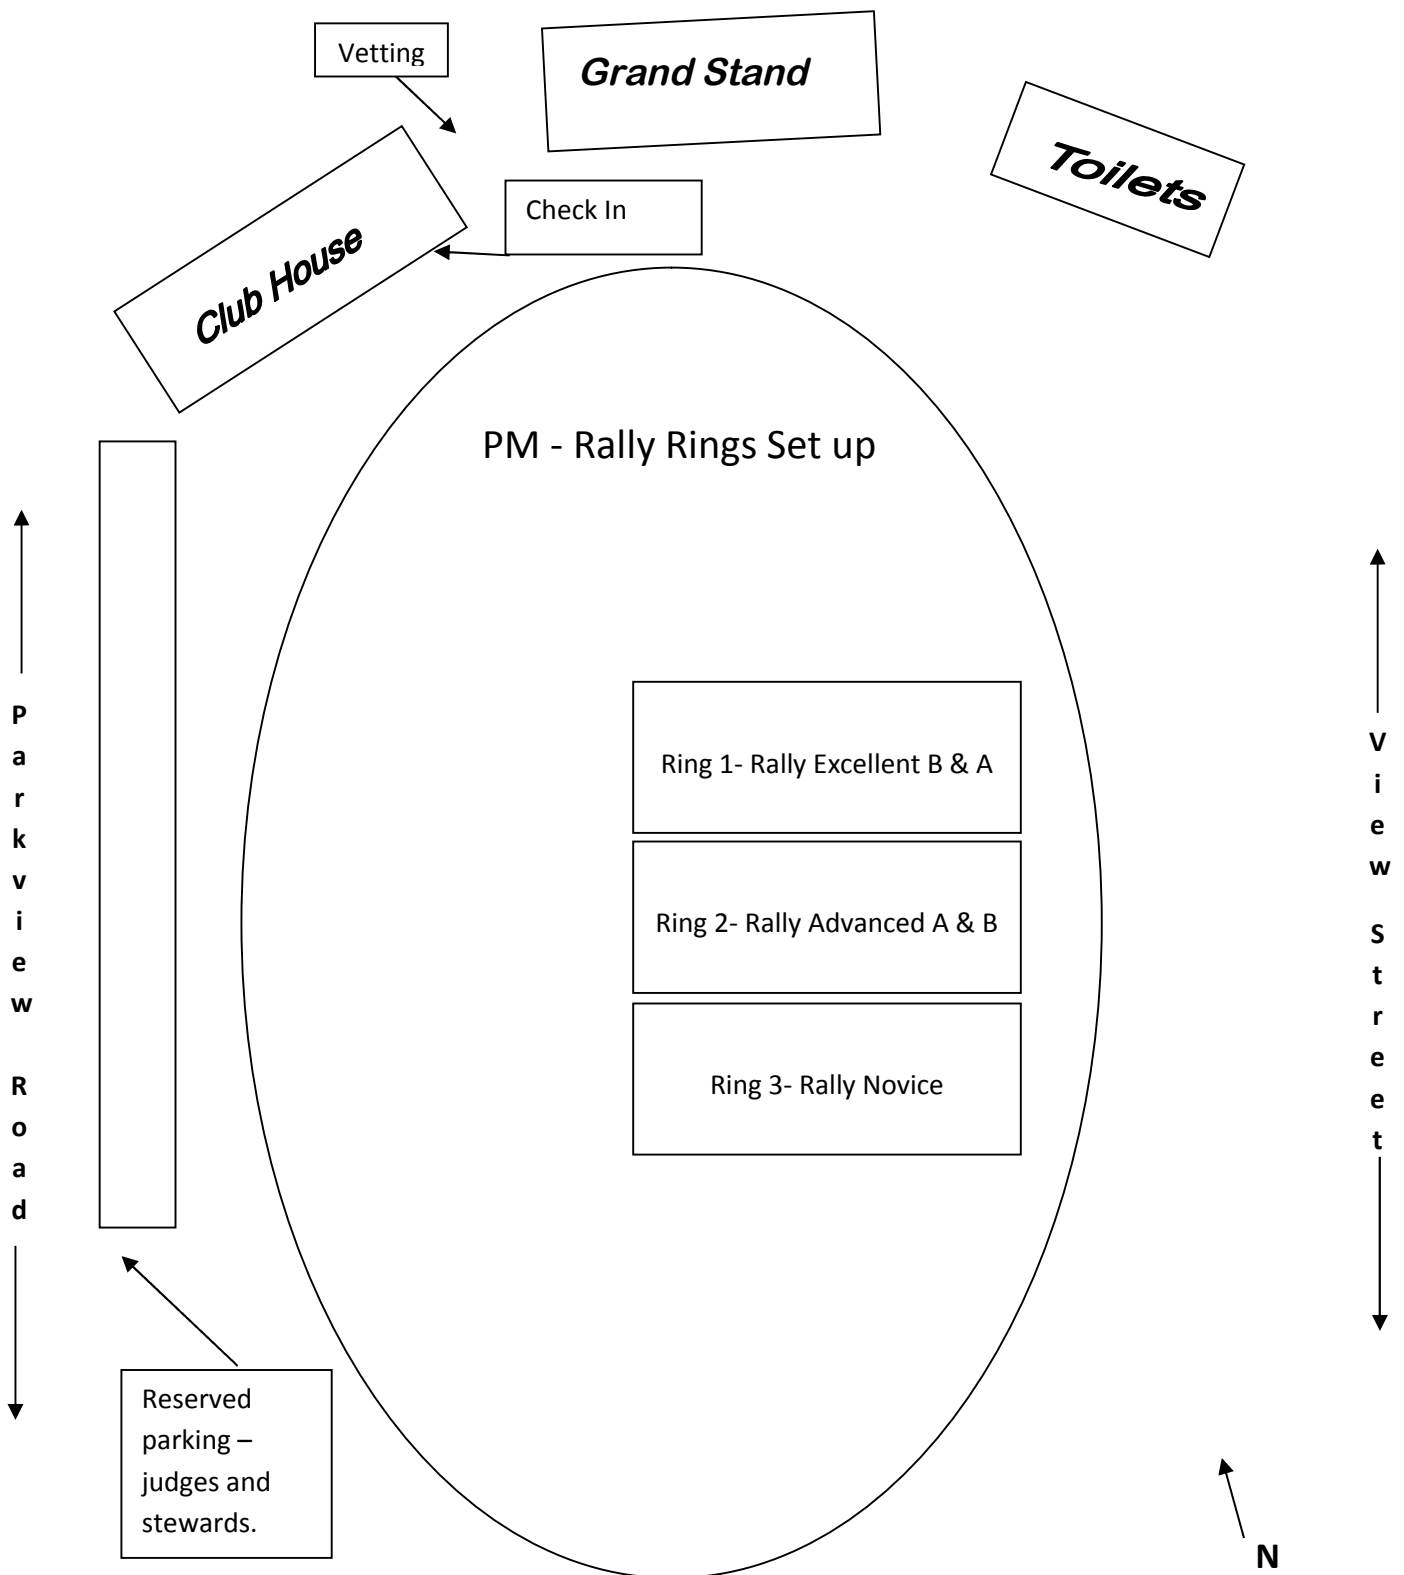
Vetting

Grand Stand

Toilets

Check In

Club House

PM - Rally Rings Set up

Parkview Road

View Street

Ring 1- Rally Excellent B & A

Ring 2- Rally Advanced A & B

Ring 3- Rally Novice

Reserved parking – judges and stewards.

N